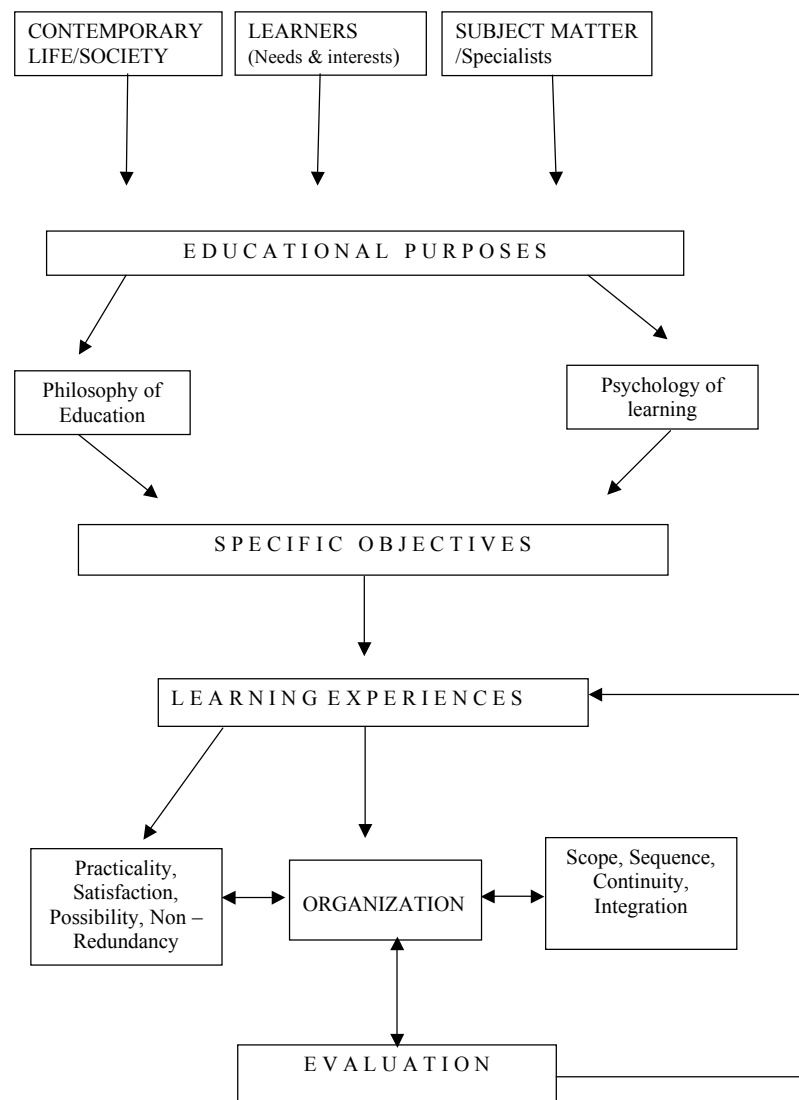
CONTEMPORARY LIFE/SOCIETY

LEARNERS (Needs & interests)

SUBJECT MATTER /Specialists

EDUCATIONAL PURPOSES

Philosophy of Education

Psychology of learning

SPECIFIC OBJECTIVES

LEARNING EXPERIENCES

Practicality, Satisfaction, Possibility, Non – Redundancy

ORGANIZATION

Scope, Sequence, Continuity, Integration

EVALUATION